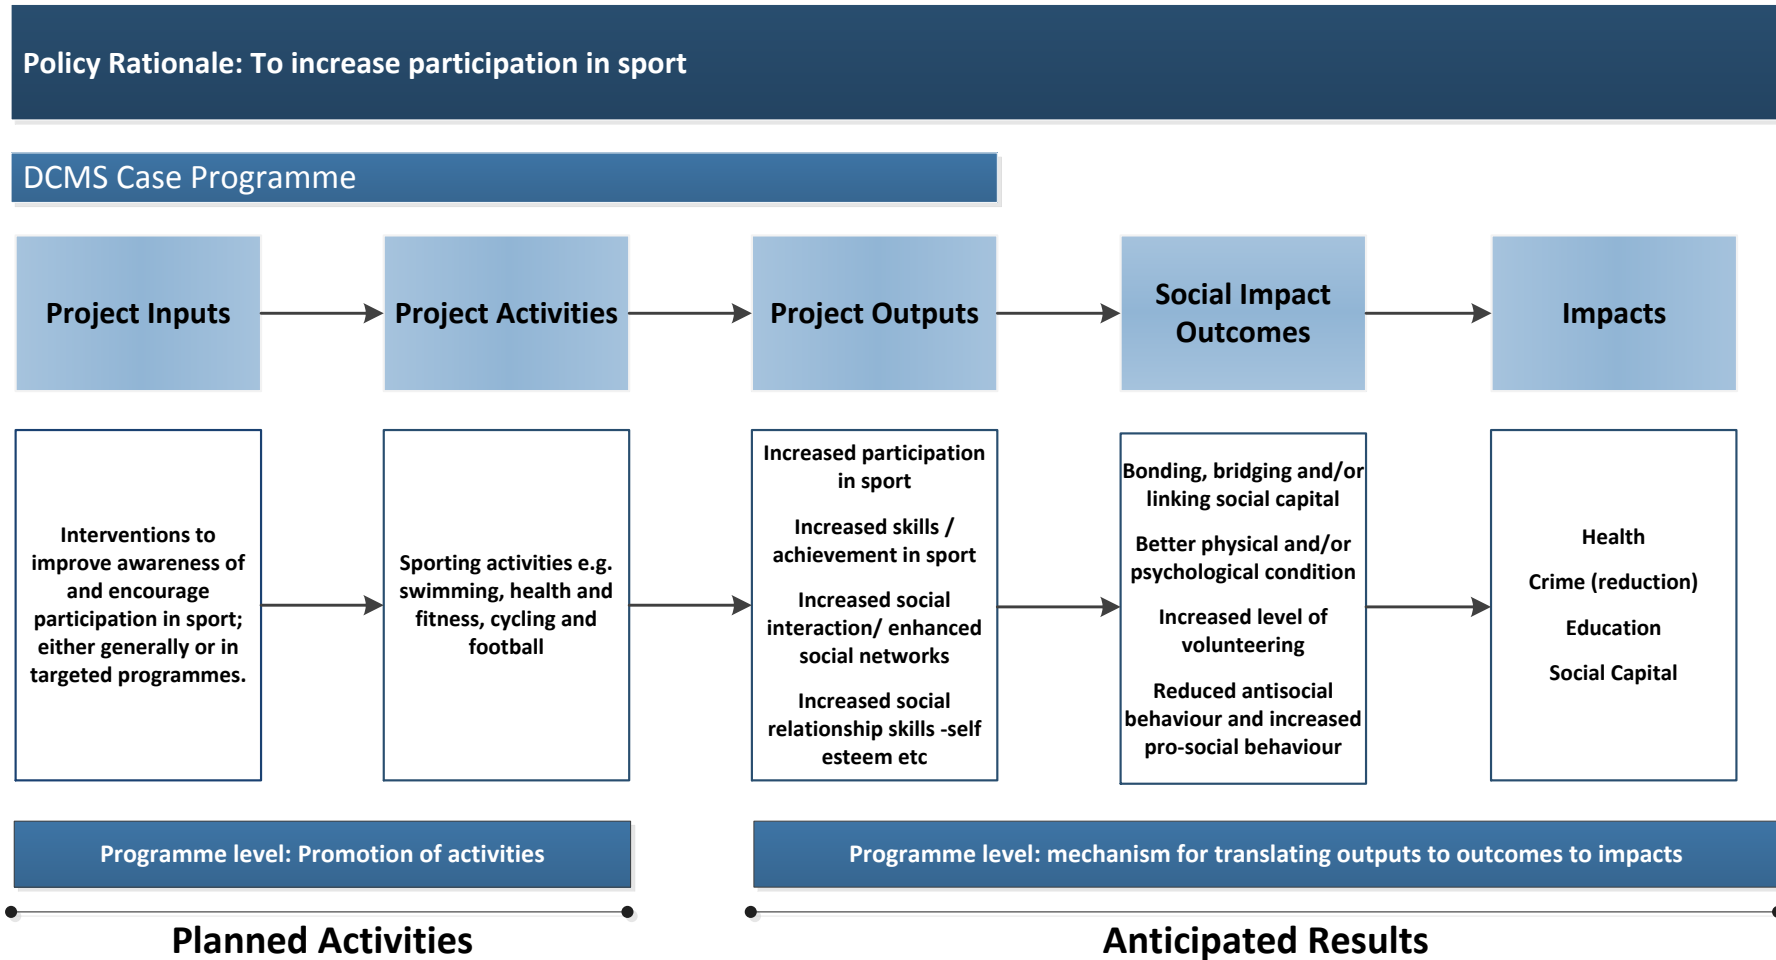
Policy Rationale: To increase participation in sport

DCMS Case Programme

Project Inputs

Project Activities

Project Outputs

Social Impact Outcomes

Impacts

Interventions to improve awareness of and encourage participation in sport; either generally or in targeted programmes.

Sporting activities e.g. swimming, health and fitness, cycling and football

Increased participation in sport

Increased skills / achievement in sport

Increased social interaction/ enhanced social networks

Increased social relationship skills -self esteem etc

Bonding, bridging and/or linking social capital

Better physical and/or psychological condition

Increased level of volunteering

Reduced antisocial behaviour and increased pro-social behaviour

Health

Crime (reduction)

Education

Social Capital

Programme level: Promotion of activities

Programme level: mechanism for translating outputs to outcomes to impacts

Planned Activities

Anticipated Results